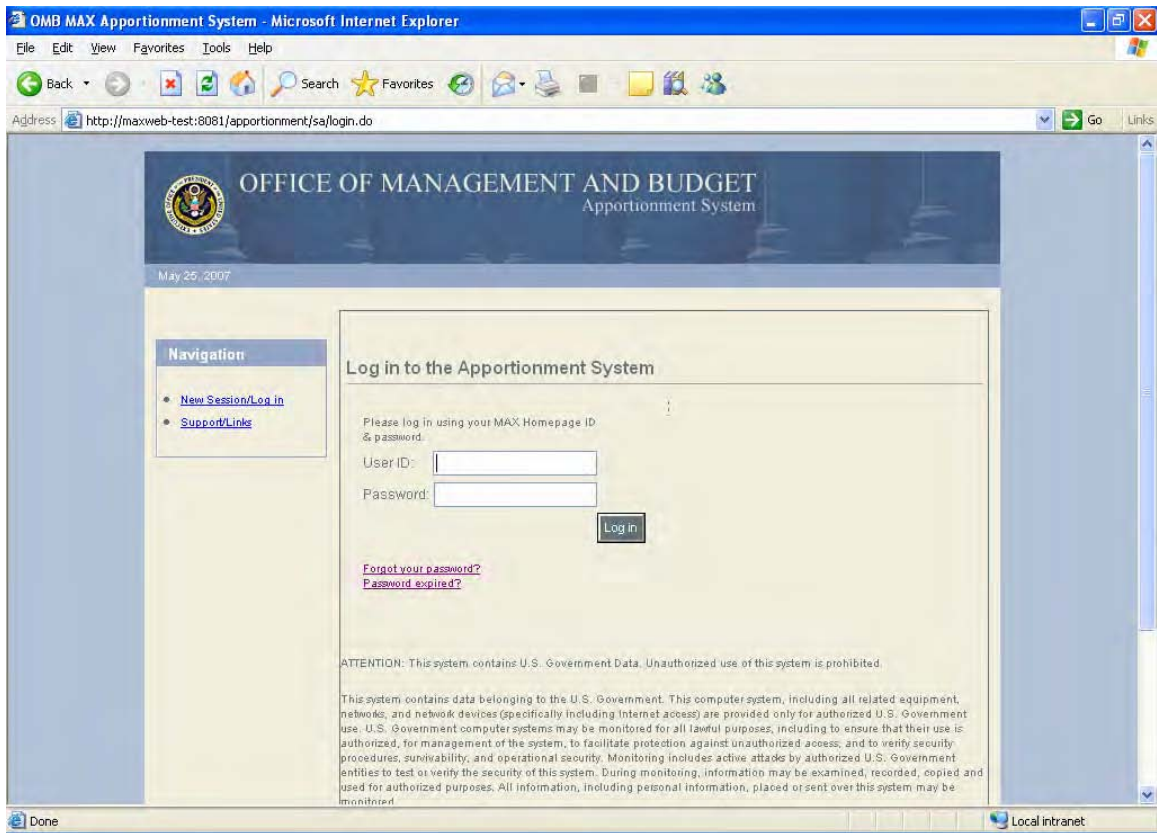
OMB MAX Apportionment System - Microsoft Internet Explorer

File Edit View Favorites Tools Help

Back Search Favorites

Address http://maxweb-test:8081/apportionment/sa/login.do Go Links

OFFICE OF MANAGEMENT AND BUDGET
Apportionment System

May 25, 2007

Navigation

New Session/Log in
Support/Links

Log in to the Apportionment System

Please log in using your MAX Homepage ID & password.

User ID:

Password:

Log in

Forgot your password?
Password expired?

ATTENTION: This system contains U.S. Government Data. Unauthorized use of this system is prohibited.

This system contains data belonging to the U.S. Government. This computer system, including all related equipment, networks, and network devices (specifically including Internet access) are provided only for authorized U.S. Government use. U.S. Government computer systems may be monitored for all lawful purposes, including to ensure that their use is authorized, for management of the system, to facilitate protection against unauthorized access, and to verify security procedures, survivability, and operational security. Monitoring includes active attacks by authorized U.S. Government entities to test or verify the security of this system. During monitoring, information may be examined, recorded, copied and used for authorized purposes. All information, including personal information, placed or sent over this system may be monitored.

Done Local intranet